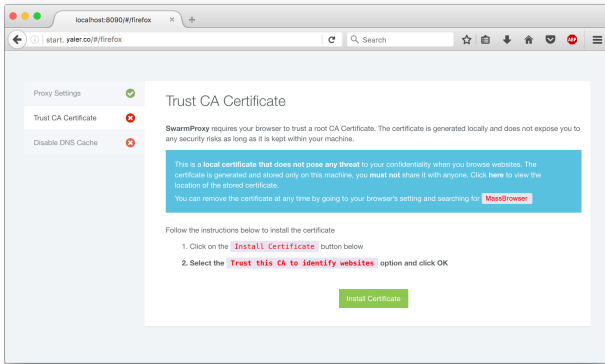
localhost:8090/#/firefox

start.yaler.co/#/firefox

Search

ABP

Proxy Settings

Trust CA Certificate

Disable DNS Cache

Trust CA Certificate

SwarmProxy requires your browser to trust a root CA Certificate. The certificate is generated locally and does not expose you to any security risks as long as it is kept within your machine.

This is a local certificate that does not pose any threat to your confidentiality when you browse websites. The certificate is generated and stored only on this machine, you must not share it with anyone. Click here to view the location of the stored certificate.

You can remove the certificate at any time by going to your browser's setting and searching for MassBrowser

Follow the instructions below to install the certificate

1. Click on the Install Certificate button below

2. Select the Trust this CA to identify websites option and click OK

Install Certificate